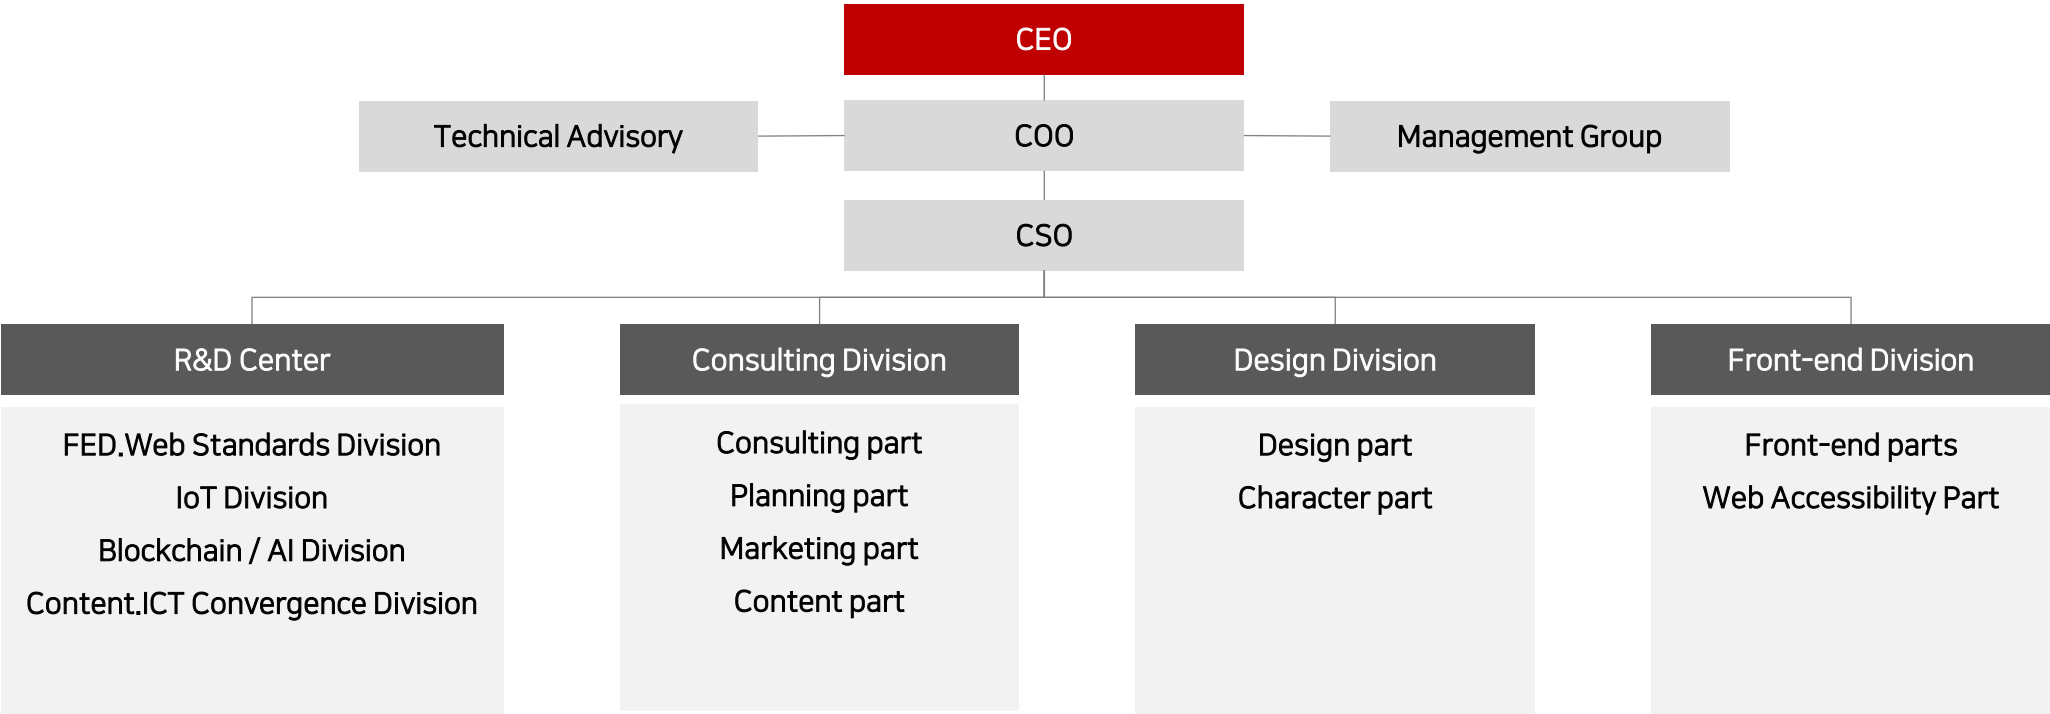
CEO

Technical Advisory

COO

Management Group

CSO

R&D Center

FED.Web Standards Division
IoT Division
Blockchain / AI Division
Content.ICT Convergence Division

Consulting Division

Consulting part
Planning part
Marketing part
Content part

Design Division

Design part
Character part

Front-end Division

Front-end parts
Web Accessibility Part